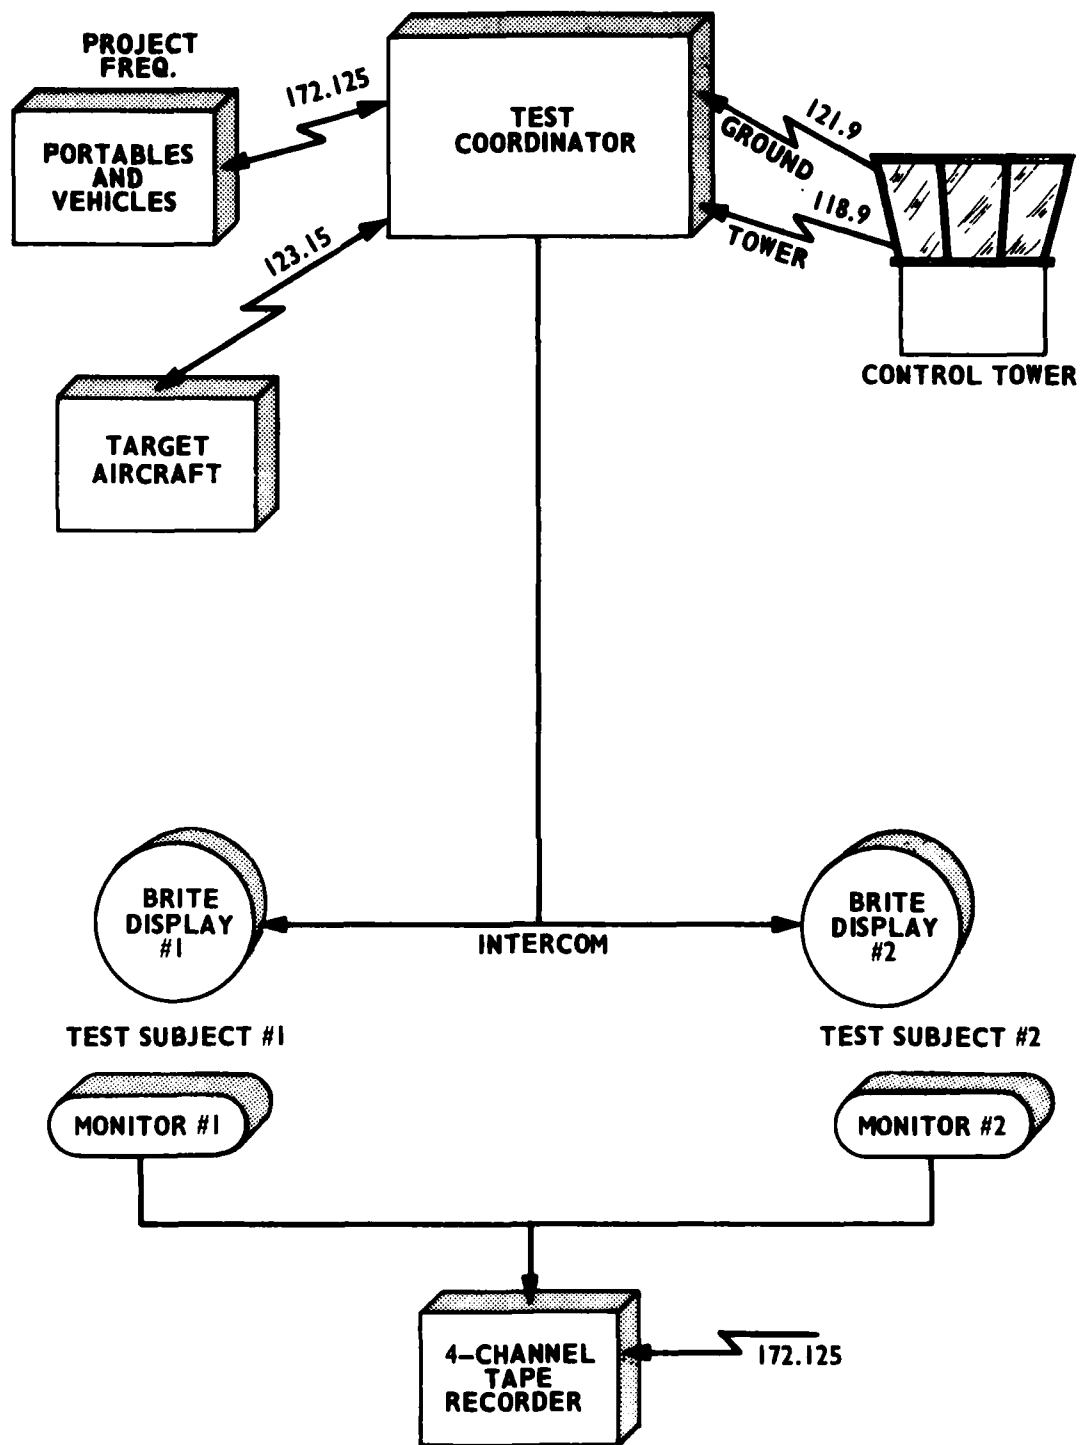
PROJECT FREQ.

PORTABLES AND VEHICLES

172.125

TEST COORDINATOR

121.9

GROUND

118.9

TOWER

123.15

CONTROL TOWER

TARGET AIRCRAFT

BRITE DISPLAY #1

INTERCOM

BRITE DISPLAY #2

TEST SUBJECT #1

TEST SUBJECT #2

MONITOR #1

MONITOR #2

4-CHANNEL TAPE RECORDER

172.125